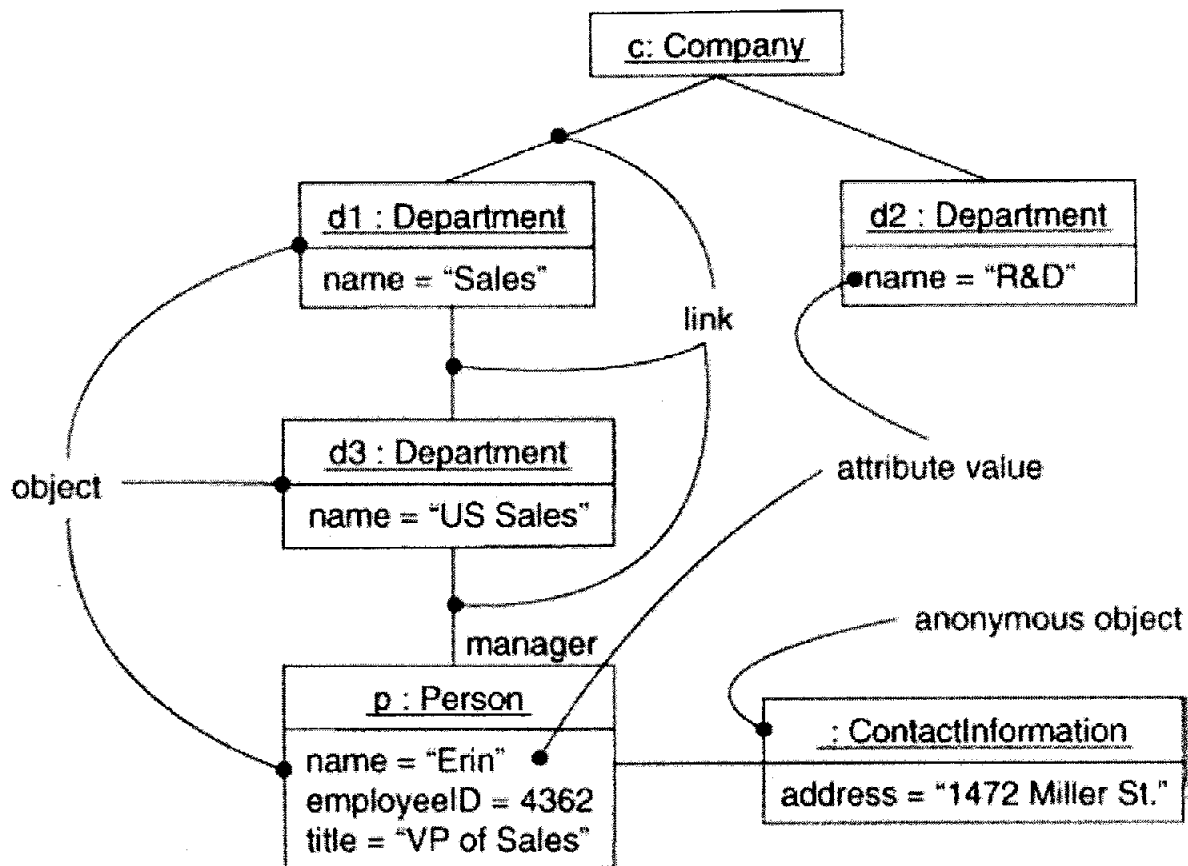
c: Company

d1 : Department
name = “Sales”

d2 : Department
name = “R&D”

link

d3 : Department
name = “US Sales”

object

attribute value

manager

anonymous object

p : Person
name = “Erin”
employeeID = 4362
title = “VP of Sales”

: ContactInformation
address = “1472 Miller St.”